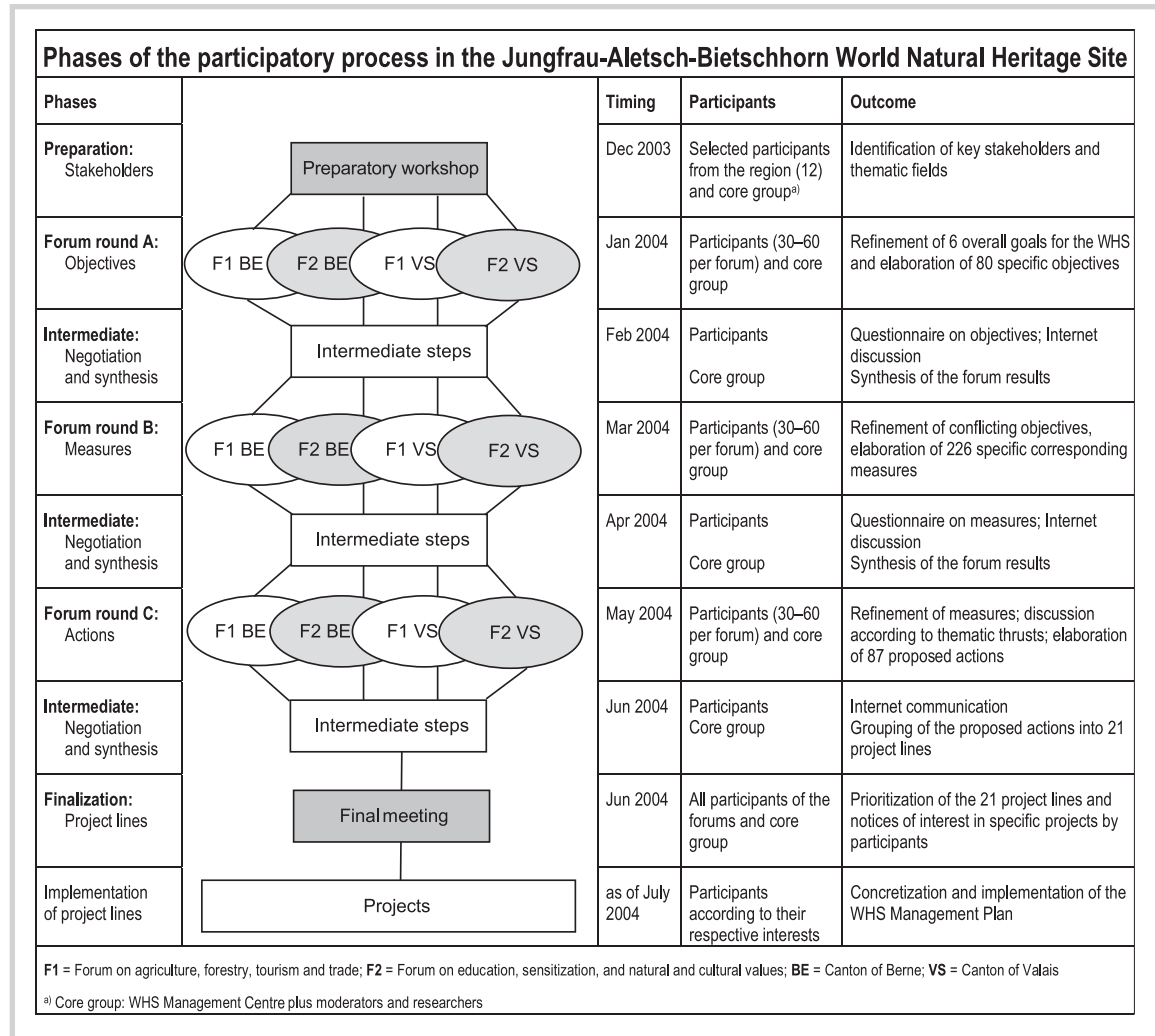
Phases of the participatory process in the Jungfrau-Aletsch-Bietschhorn World Natural Heritage Site

| Phases | | Timing | Participants | Outcome |
|---|---|---|---|---|
| Preparation: Stakeholders | Preparatory workshop | Dec 2003 | Selected participants from the region (12) and core group$^{a)}$ | Identification of key stakeholders and thematic fields |
| Forum round A: Objectives | F1 BE, F2 BE, F1 VS, F2 VS | Jan 2004 | Participants (30–60 per forum) and core group | Refinement of 6 overall goals for the WHS and elaboration of 80 specific objectives |
| Intermediate: Negotiation and synthesis | Intermediate steps | Feb 2004 | Participants<br>Core group | Questionnaire on objectives; Internet discussion<br>Synthesis of the forum results |
| Forum round B: Measures | F1 BE, F2 BE, F1 VS, F2 VS | Mar 2004 | Participants (30–60 per forum) and core group | Refinement of conflicting objectives, elaboration of 226 specific corresponding measures |
| Intermediate: Negotiation and synthesis | Intermediate steps | Apr 2004 | Participants<br>Core group | Questionnaire on measures; Internet discussion<br>Synthesis of the forum results |
| Forum round C: Actions | F1 BE, F2 BE, F1 VS, F2 VS | May 2004 | Participants (30–60 per forum) and core group | Refinement of measures; discussion according to thematic thrusts; elaboration of 87 proposed actions |
| Intermediate: Negotiation and synthesis | Intermediate steps | Jun 2004 | Participants<br>Core group | Internet communication<br>Grouping of the proposed actions into 21 project lines |
| Finalization: Project lines | Final meeting | Jun 2004 | All participants of the forums and core group | Prioritization of the 21 project lines and notices of interest in specific projects by participants |
| Implementation of project lines | Projects | as of July 2004 | Participants according to their respective interests | Concretization and implementation of the WHS Management Plan |

F1 = Forum on agriculture, forestry, tourism and trade; F2 = Forum on education, sensitization, and natural and cultural values; BE = Canton of Berne; VS = Canton of Valais

a) Core group: WHS Management Centre plus moderators and researchers